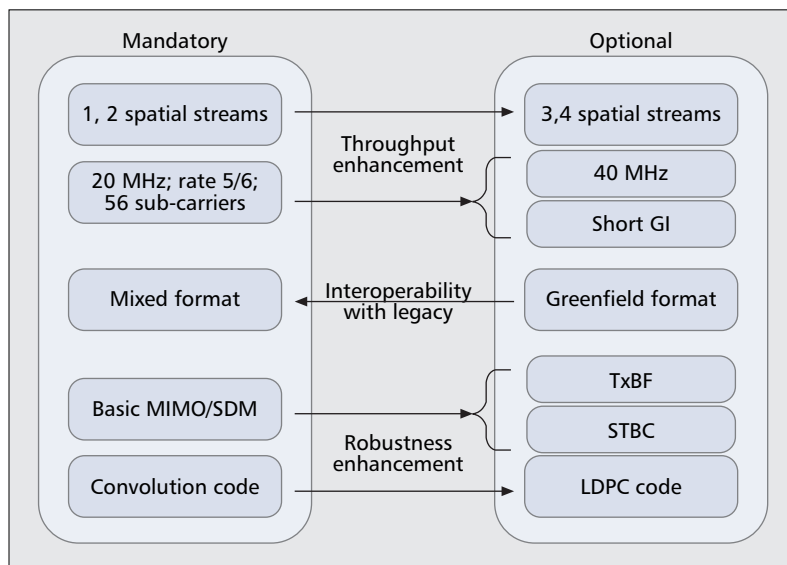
Mandatory

1, 2 spatial streams

20 MHz; rate 5/6; 56 sub-carriers

Mixed format

Basic MIMO/SDM

Convolution code

Throughput enhancement

Interoperability with legacy

Robustness enhancement

Optional

3,4 spatial streams

40 MHz

Short GI

Greenfield format

TxBF

STBC

LDPC code